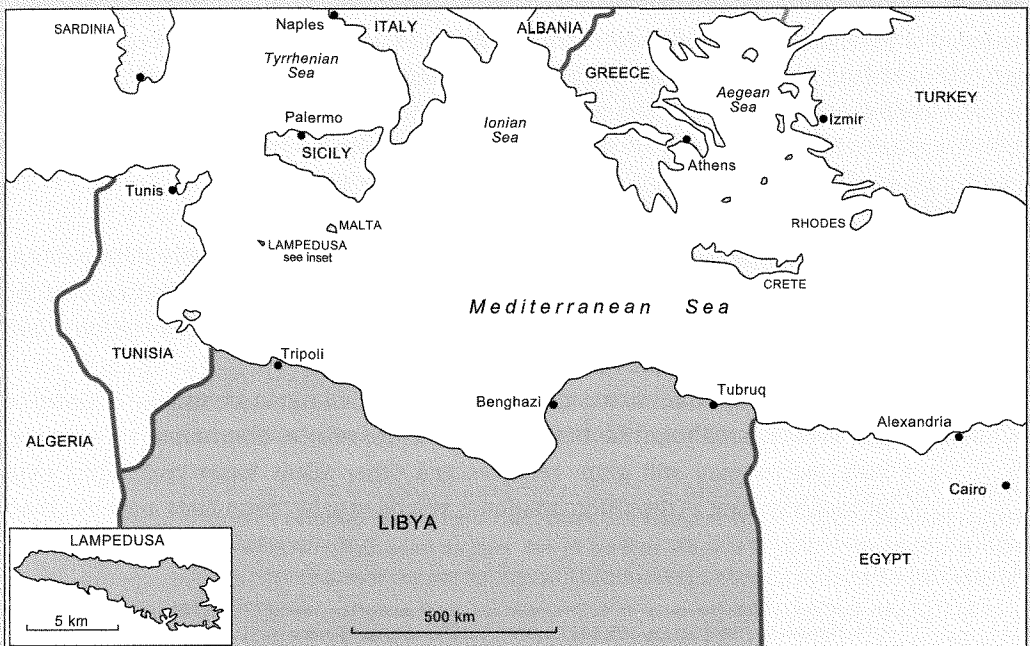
SARDINIA
Naples
ITALY
ALBANIA
Tyrrhenian Sea
GREECE
Aegean Sea
TURKEY
Palermo
Ionian Sea
Izmir
SICILY
Athens
Tunis
MALTA
RHODES
LAMPEDUSA see inset
CRETE
Mediterranean Sea
TUNISIA
Tripoli
Benghazi
Tubruq
Alexandria
ALGERIA
Cairo
LIBYA
LAMPEDUSA
EGYPT
5 km
500 km